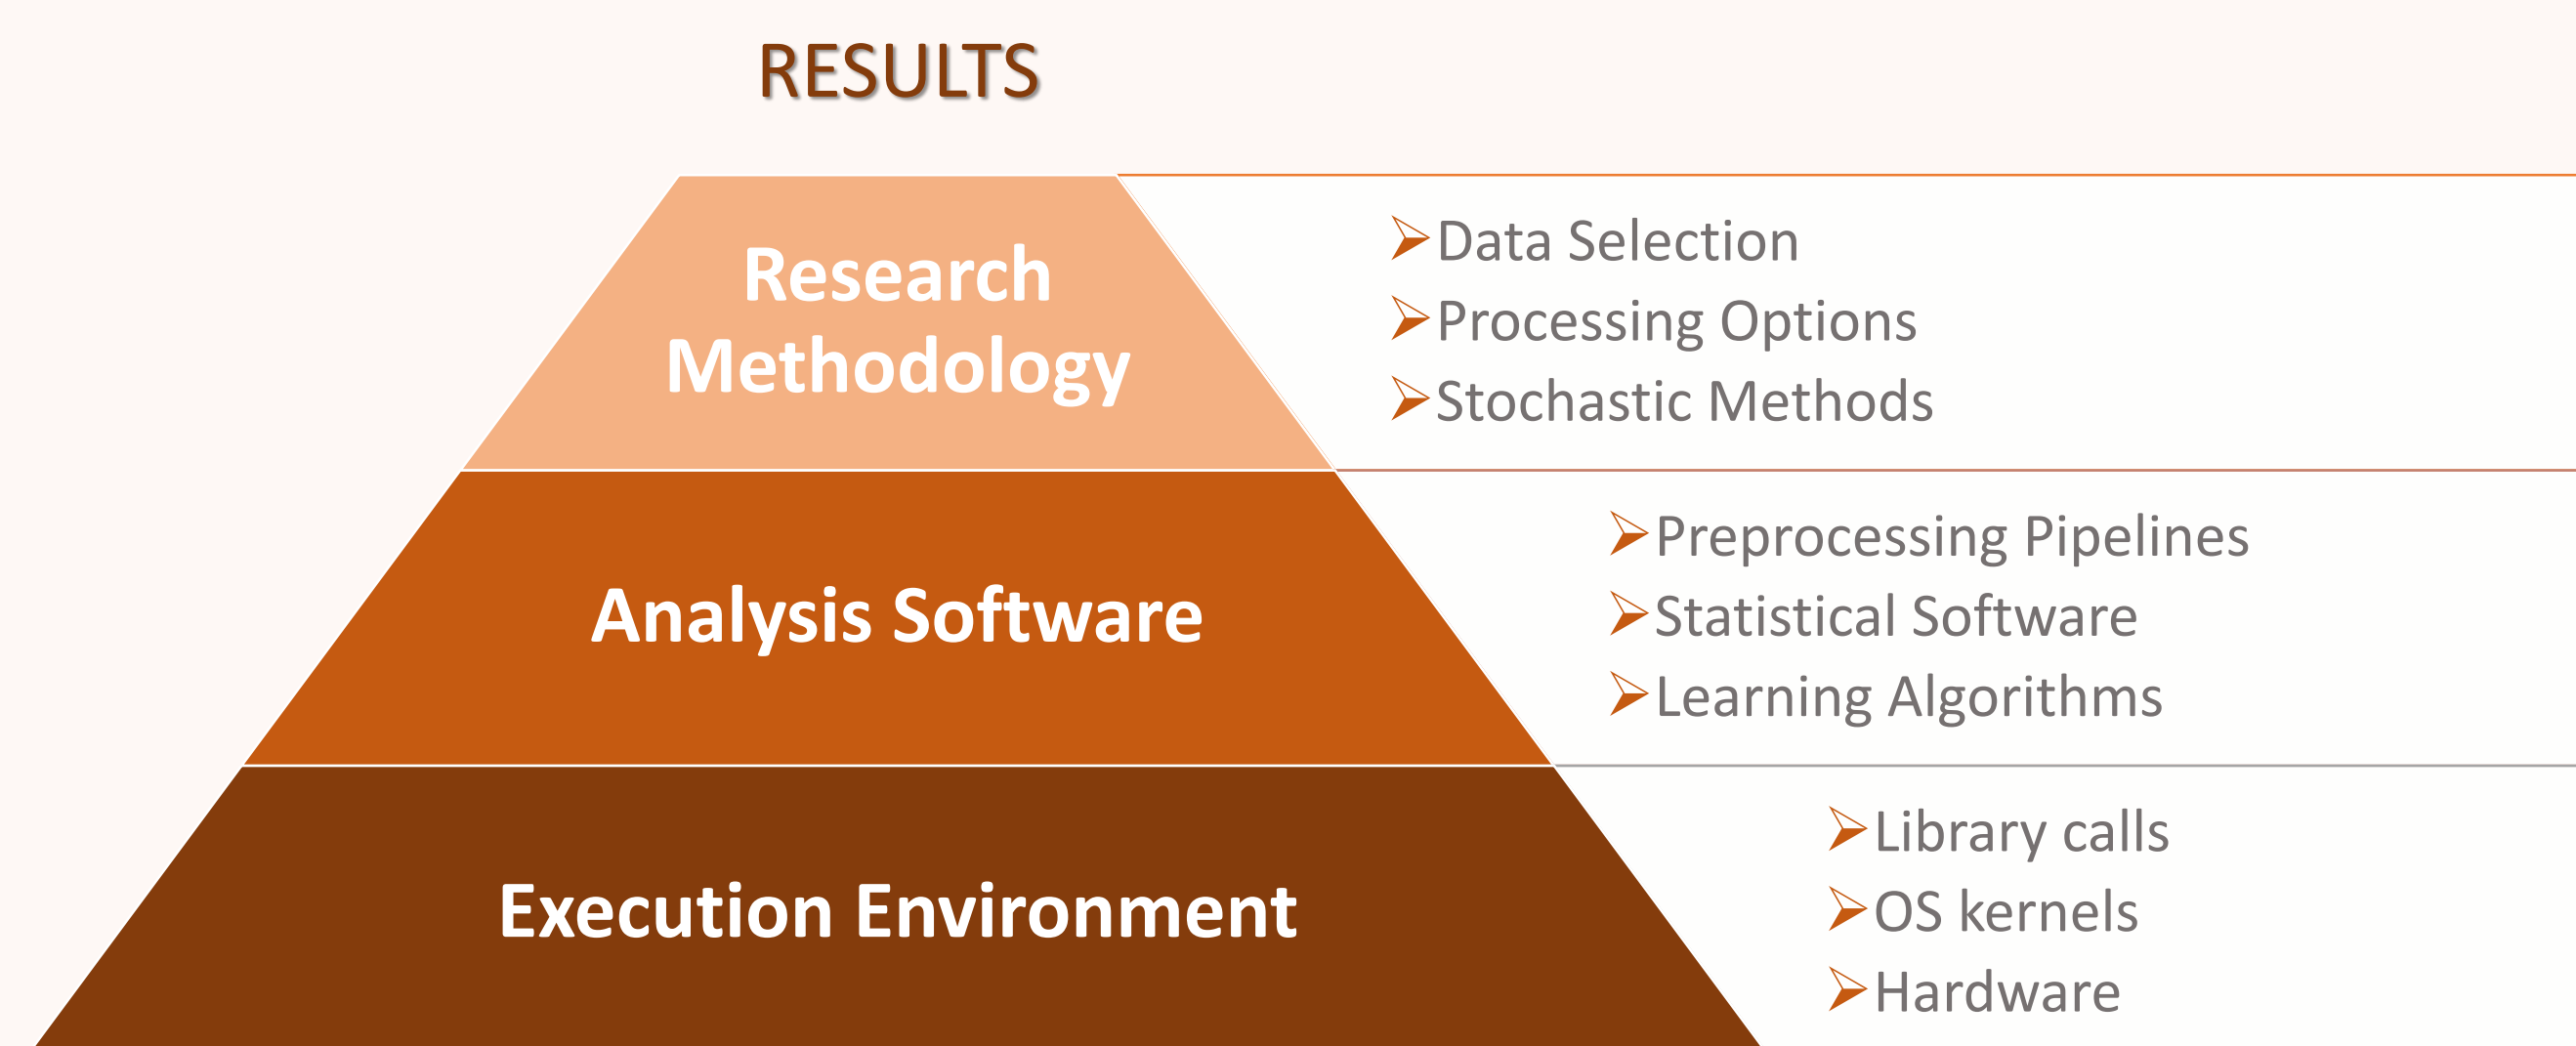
RESULTS

Research Methodology

Data Selection
Processing Options
Stochastic Methods

Analysis Software

Preprocessing Pipelines
Statistical Software
Learning Algorithms

Execution Environment

Library calls
OS kernels
Hardware